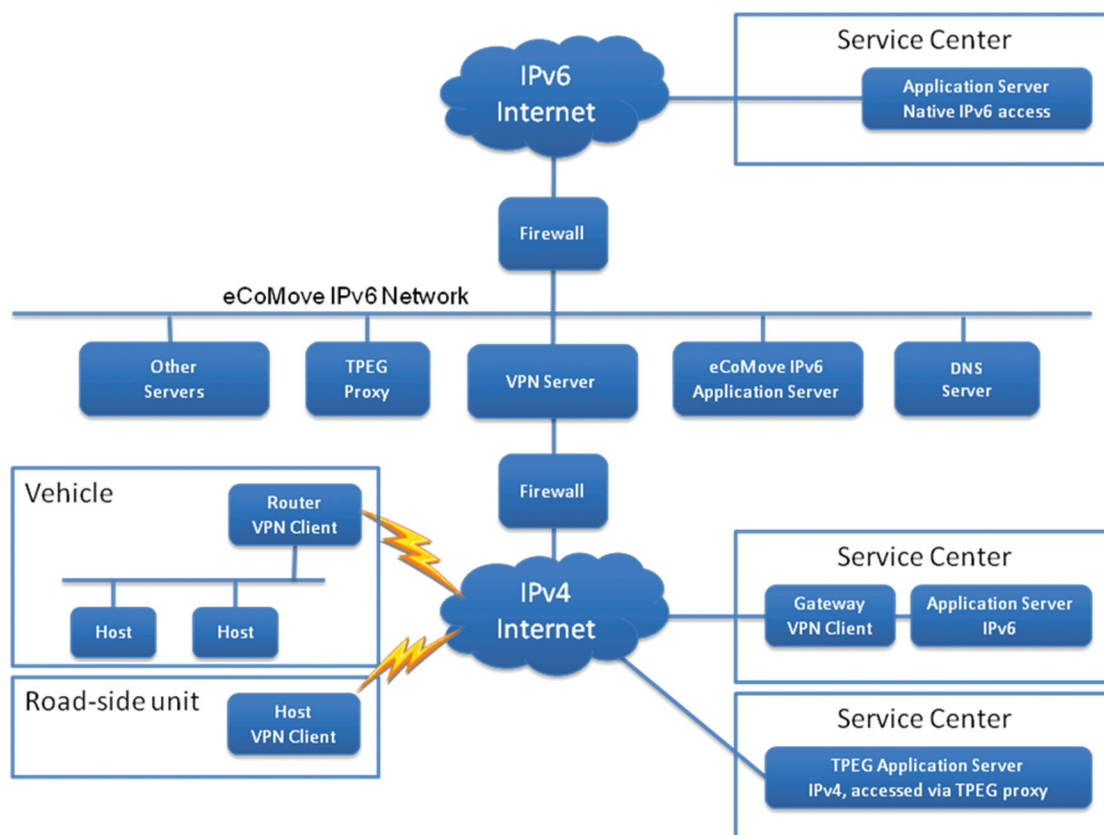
IPv6 Internet

Service Center

Application Server
Native IPv6 access

Firewall

eCoMove IPv6 Network

Other Servers

TPEG Proxy

VPN Server

eCoMove IPv6 Application Server

DNS Server

Firewall

Vehicle

Router
VPN Client

Host

Host

IPv4 Internet

Service Center

Gateway
VPN Client

Application Server
IPv6

Road-side unit

Host
VPN Client

Service Center

TPEG Application Server
IPv4, accessed via TPEG proxy